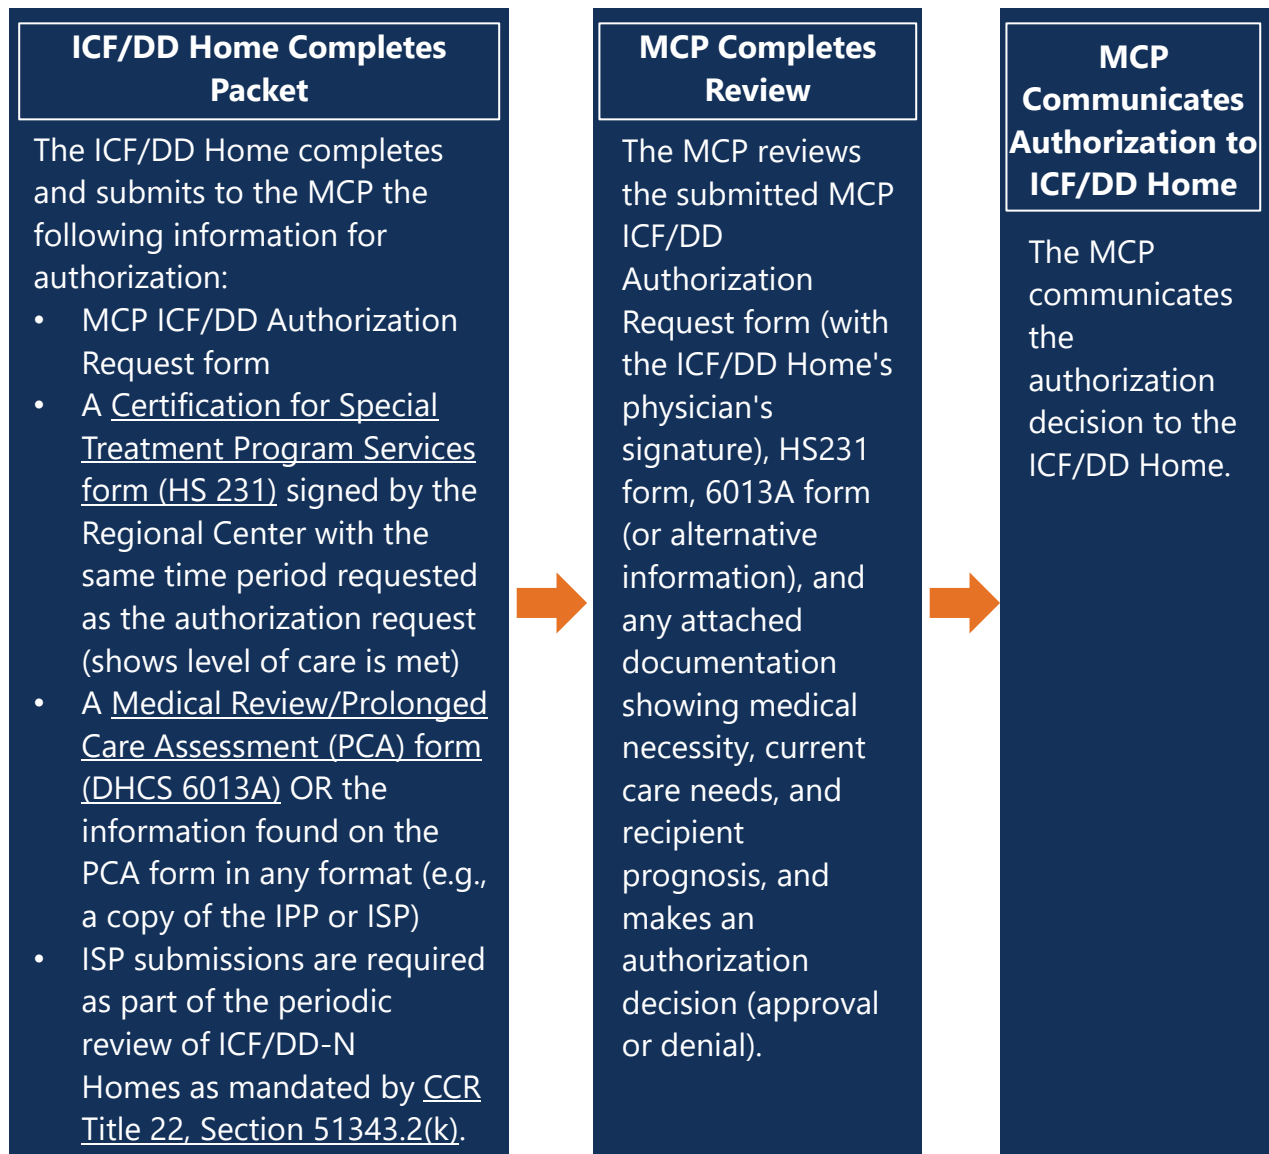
ICF/DD Home Completes Packet

The ICF/DD Home completes and submits to the MCP the following information for authorization:

- MCP ICF/DD Authorization Request form
- A Certification for Special Treatment Program Services form (HS 231) signed by the Regional Center with the same time period requested as the authorization request (shows level of care is met)
- A Medical Review/Prolonged Care Assessment (PCA) form (DHCS 6013A) OR the information found on the PCA form in any format (e.g., a copy of the IPP or ISP)
- ISP submissions are required as part of the periodic review of ICF/DD-N Homes as mandated by CCR Title 22, Section 51343.2(k).

MCP Completes Review

The MCP reviews the submitted MCP ICF/DD Authorization Request form (with the ICF/DD Home's physician's signature), HS231 form, 6013A form (or alternative information), and any attached documentation showing medical necessity, current care needs, and recipient prognosis, and makes an authorization decision (approval or denial).

MCP Communicates Authorization to ICF/DD Home

The MCP communicates the authorization decision to the ICF/DD Home.